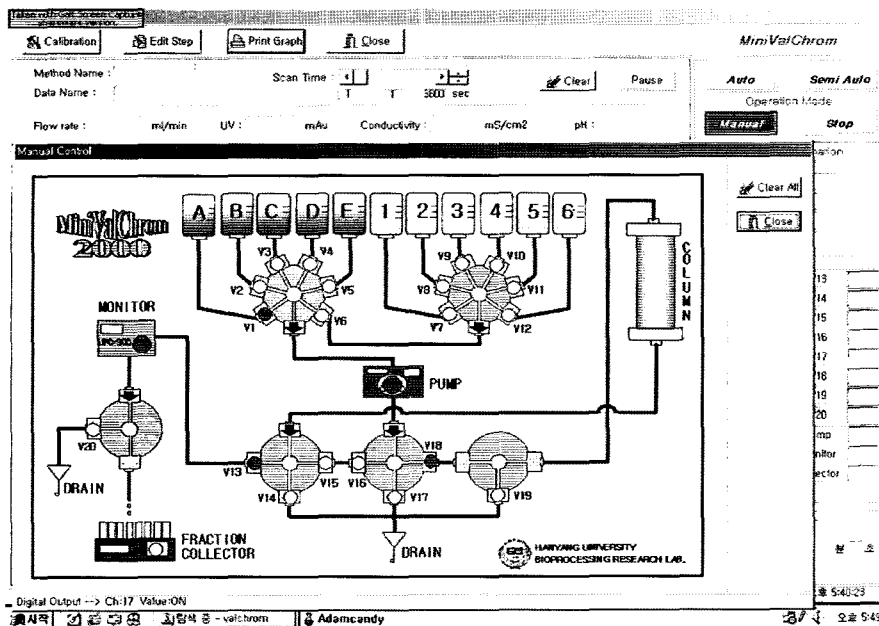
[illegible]

Calibration | Edit Step | Print Graph | Close

MiniValChrom

Method Name :
Data Name :

Scan Time : 1 T T 3600 sec

Clear | Pause

Auto | Semi Auto
Operation Mode
Manual | Stop

Flow rate : ml/min UV : mAu Conductivity : mS/cm2 pH :

Manual Control

Clear All
Close

MiniValChrom 2000

A B C D E 1 2 3 4 5 6

V3 V4 V9 V10
V2 V5 V8 V11
V1 V6 V7 V12

COLUMN

MONITOR

PUMP

V20

V18
V13 V15 V16
V14 V17 V19

DRAIN

DRAIN

FRACTION COLLECTOR

HANYANG UNIVERSITY
BIOPROCESSING RESEARCH LAB.

13
14
15
16
17
18
19
20
mp
nitor
ector

Digital Output --> Ch:17 Value:ON

시작 | 탐색 중 - valchrom | Adamcandy

5:40:23
오후 5:4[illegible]